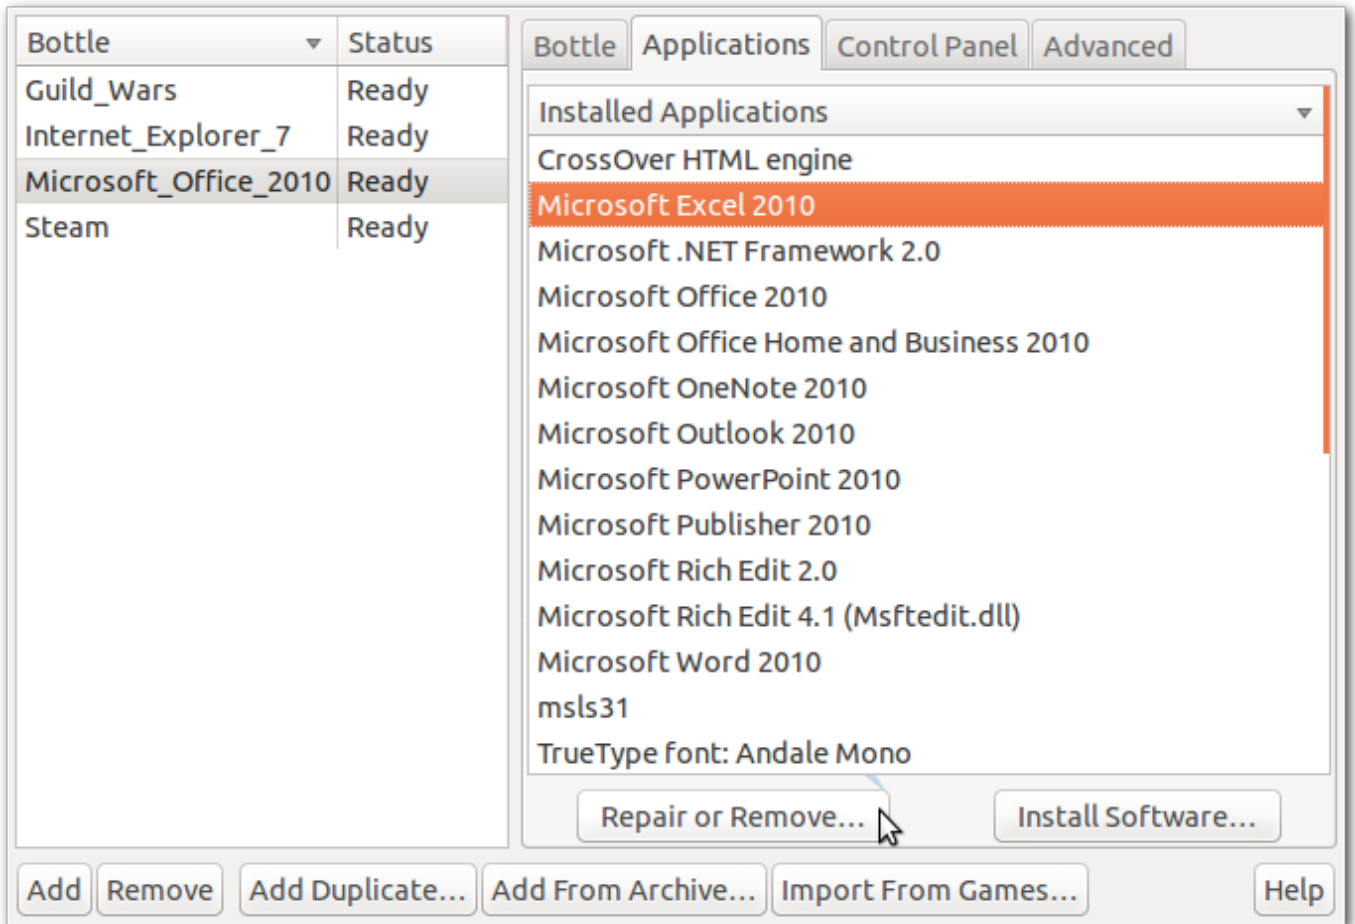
| Bottle | Status |
|---|---|
| Guild_Wars | Ready |
| Internet_Explorer_7 | Ready |
| Microsoft_Office_2010 | Ready |
| Steam | Ready |

Bottle Applications Control Panel Advanced

Installed Applications

CrossOver HTML engine
Microsoft Excel 2010
Microsoft .NET Framework 2.0
Microsoft Office 2010
Microsoft Office Home and Business 2010
Microsoft OneNote 2010
Microsoft Outlook 2010
Microsoft PowerPoint 2010
Microsoft Publisher 2010
Microsoft Rich Edit 2.0
Microsoft Rich Edit 4.1 (Msftedit.dll)
Microsoft Word 2010
msls31
TrueType font: Andale Mono

Repair or Remove... Install Software...

Add Remove Add Duplicate... Add From Archive... Import From Games... Help